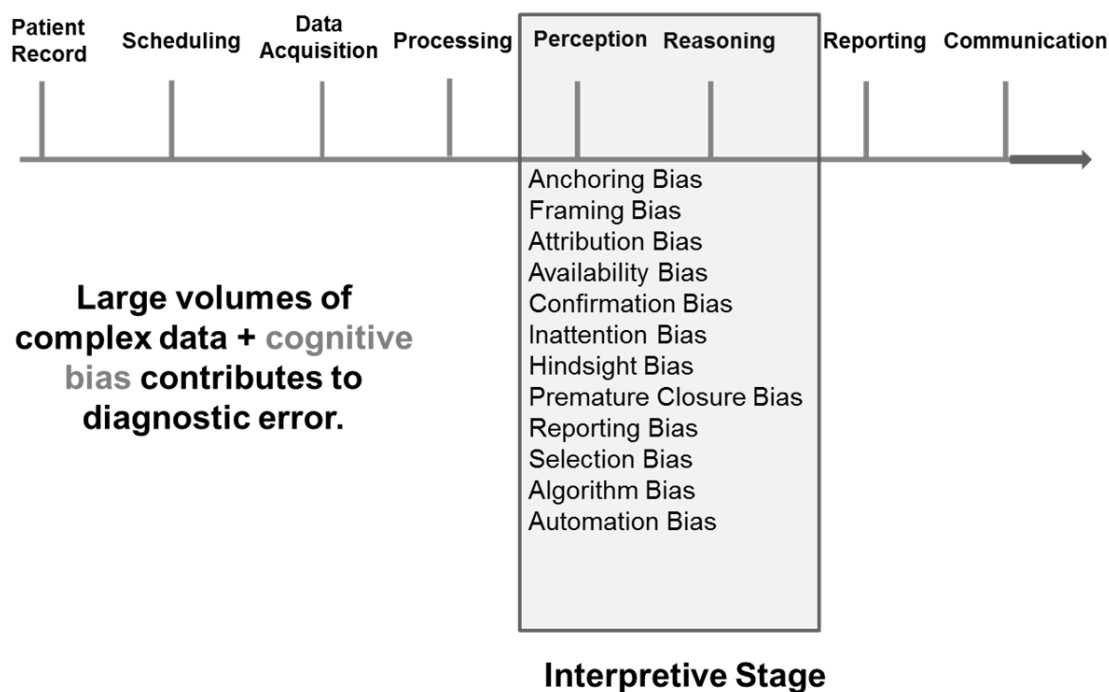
Patient Record
Scheduling
Data Acquisition
Processing
Perception
Reasoning
Reporting
Communication

Anchoring Bias
Framing Bias
Attribution Bias
Availability Bias
Confirmation Bias
Inattention Bias
Hindsight Bias
Premature Closure Bias
Reporting Bias
Selection Bias
Algorithm Bias
Automation Bias

Large volumes of complex data + cognitive bias contributes to diagnostic error.

Interpretive Stage